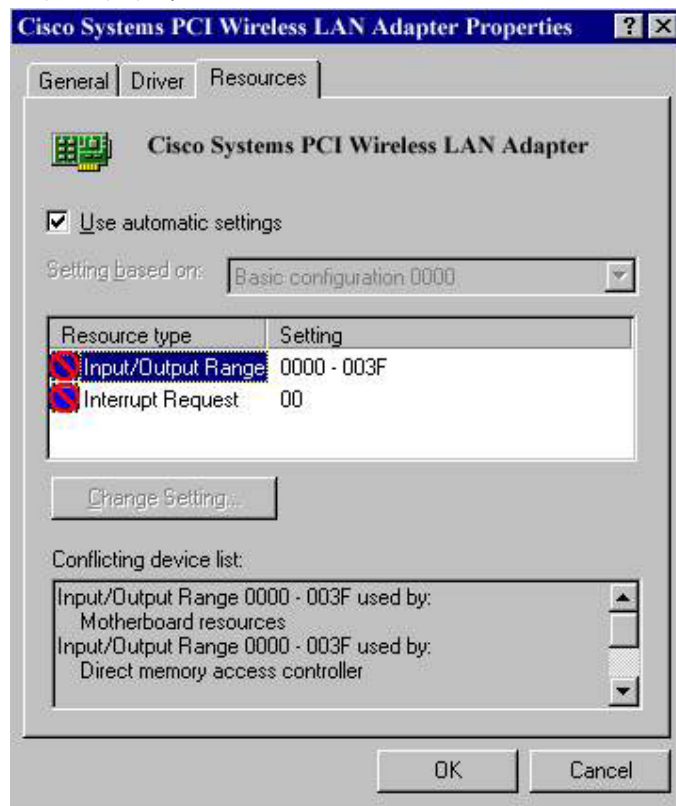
Cisco Systems PCI Wireless LAN Adapter Properties ? ×

General | Driver | Resources

Cisco Systems PCI Wireless LAN Adapter

☑ Use automatic settings

Setting based on: Basic configuration 0000

| Resource type | Setting |
|---|---|
| Input/Output Range | 0000 - 003F |
| Interrupt Request | 00 |

Change Setting...

Conflicting device list:

Input/Output Range 0000 - 003F used by:
Motherboard resources
Input/Output Range 0000 - 003F used by:
Direct memory access controller

OK Cancel